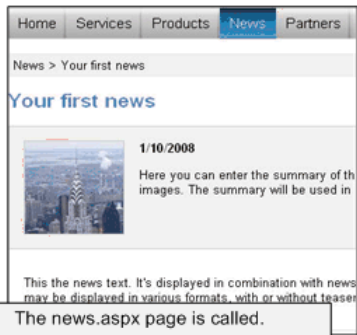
Home Services Products News Partners

News > Your first news

Your first news

1/10/2008

Here you can enter the summary of th images. The summary will be used in

This the news text. It's displayed in combination with news may be displayed in various formats, with or without teaser

The news.aspx page is called.